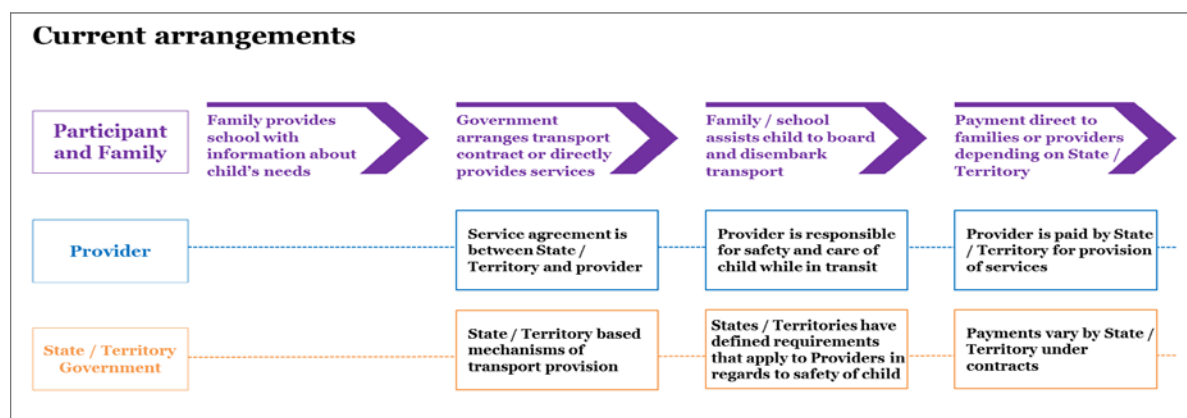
Current arrangements

Participant and Family

Family provides school with information about child's needs

Government arranges transport contract or directly provides services

Family / school assists child to board and disembark transport

Payment direct to families or providers depending on State / Territory

Provider

Service agreement is between State / Territory and provider

Provider is responsible for safety and care of child while in transit

Provider is paid by State / Territory for provision of services

State / Territory Government

State / Territory based mechanisms of transport provision

States / Territories have defined requirements that apply to Providers in regards to safety of child

Payments vary by State / Territory under contracts